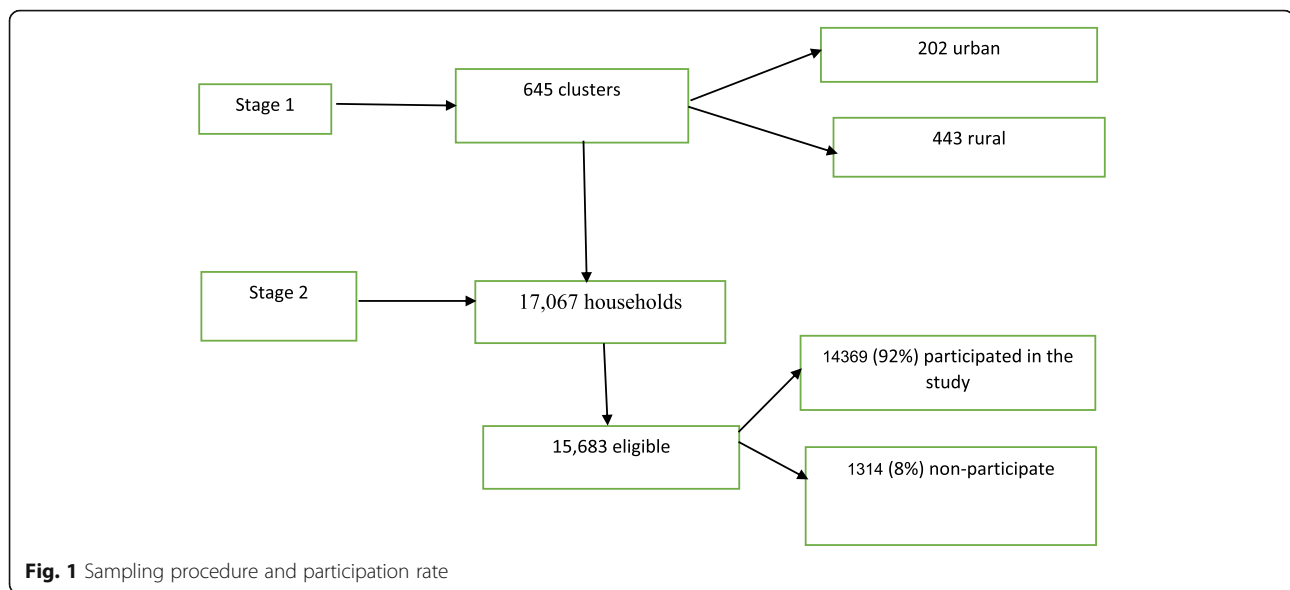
Stage 1

645 clusters

202 urban

443 rural

Stage 2

17,067 households

14369 (92%) participated in the study

15,683 eligible

1314 (8%) non-participate

**Fig. 1** Sampling procedure and participation rate